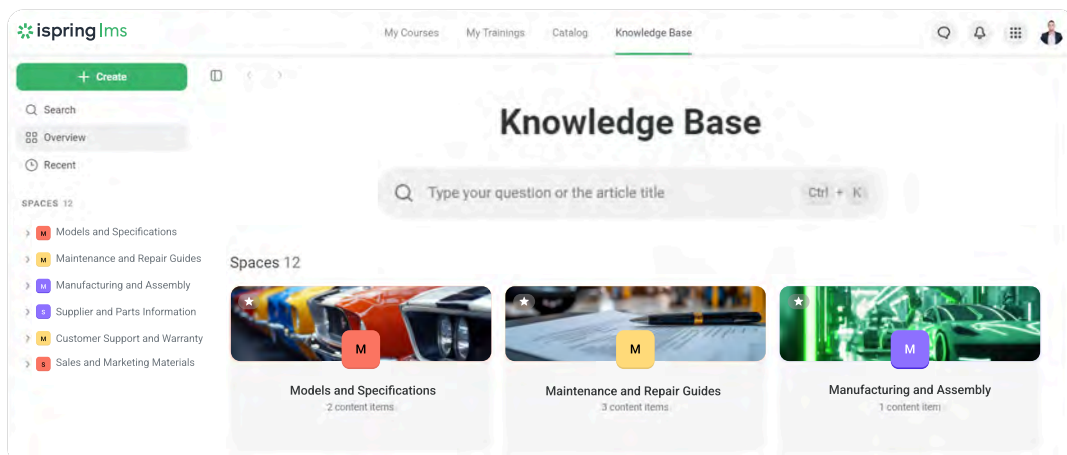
ispring lms

My Courses My Trainings Catalog Knowledge Base

+ Create

Search

Overview

Recent

SPACES 12

M Models and Specifications

M Maintenance and Repair Guides

M Manufacturing and Assembly

S Supplier and Parts Information

M Customer Support and Warranty

S Sales and Marketing Materials

Knowledge Base

Type your question or the article title Ctrl + K

Spaces 12

M
Models and Specifications
2 content items

M
Maintenance and Repair Guides
3 content items

M
Manufacturing and Assembly
1 content item